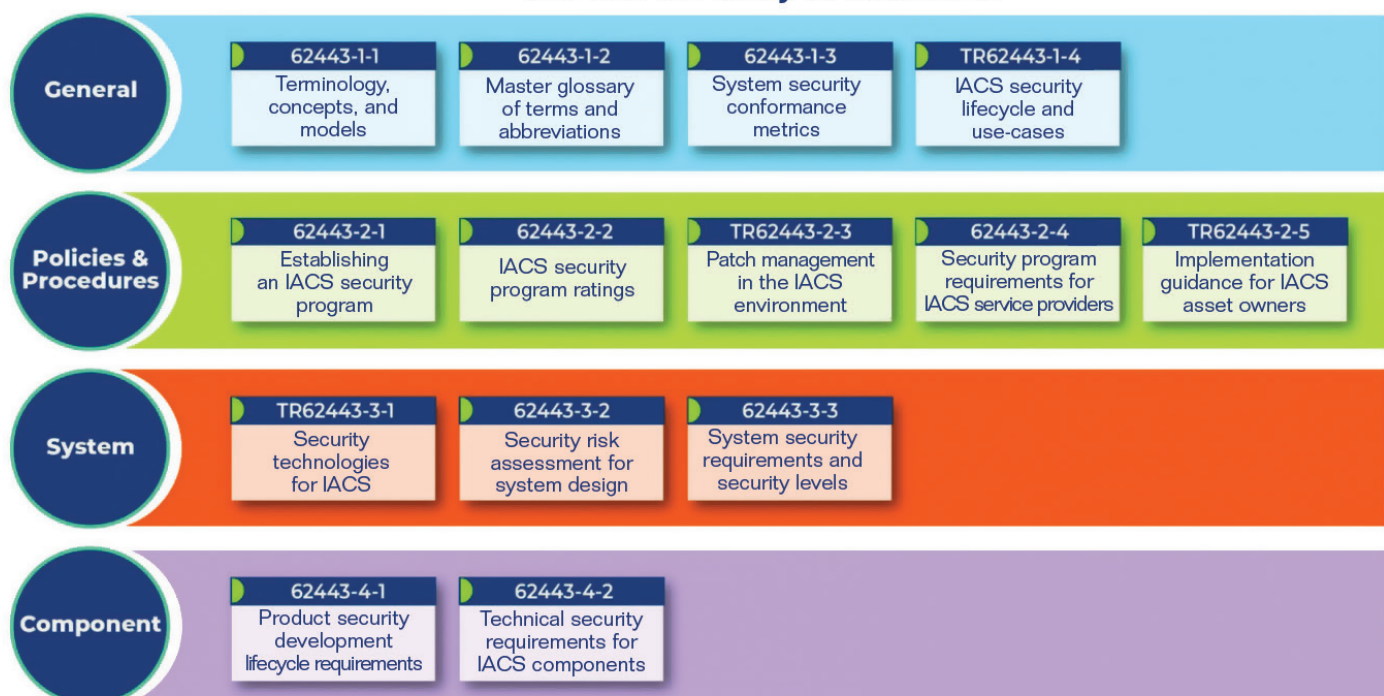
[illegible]

General

62443-1-1
Terminology, concepts, and models

62443-1-2
Master glossary of terms and abbreviations

62443-1-3
System security conformance metrics

TR62443-1-4
IACS security lifecycle and use-cases

Policies & Procedures

62443-2-1
Establishing an IACS security program

62443-2-2
IACS security program ratings

TR62443-2-3
Patch management in the IACS environment

62443-2-4
Security program requirements for IACS service providers

TR62443-2-5
Implementation guidance for IACS asset owners

System

TR62443-3-1
Security technologies for IACS

62443-3-2
Security risk assessment for system design

62443-3-3
System security requirements and security levels

Component

62443-4-1
Product security development lifecycle requirements

62443-4-2
Technical security requirements for IACS components